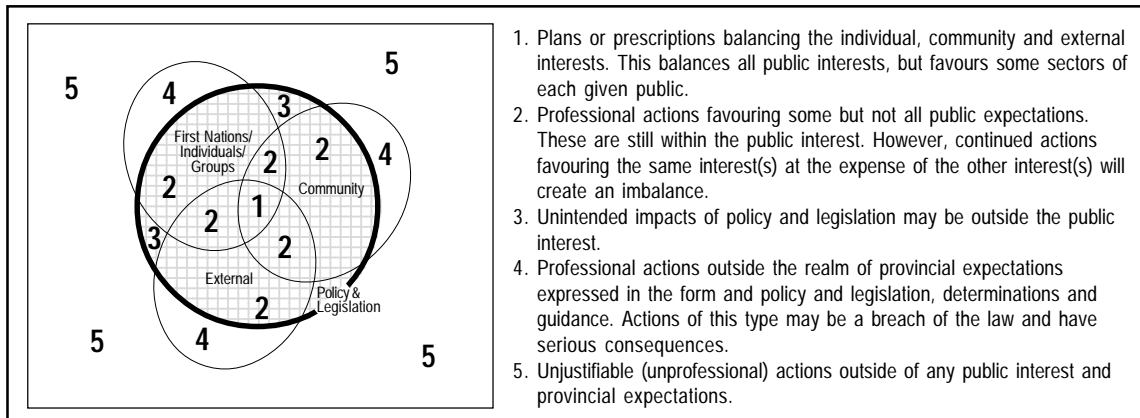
5
4
5
3
First Nations/ Individuals/ Groups
2
2
4
2
Community
1
2
2
3
2
External
Policy & Legislation
2
5
4
5

1. Plans or prescriptions balancing the individual, community and external interests. This balances all public interests, but favours some sectors of each given public.
2. Professional actions favouring some but not all public expectations. These are still within the public interest. However, continued actions favouring the same interest(s) at the expense of the other interest(s) will create an imbalance.
3. Unintended impacts of policy and legislation may be outside the public interest.
4. Professional actions outside the realm of provincial expectations expressed in the form and policy and legislation, determinations and guidance. Actions of this type may be a breach of the law and have serious consequences.
5. Unjustifiable (unprofessional) actions outside of any public interest and provincial expectations.